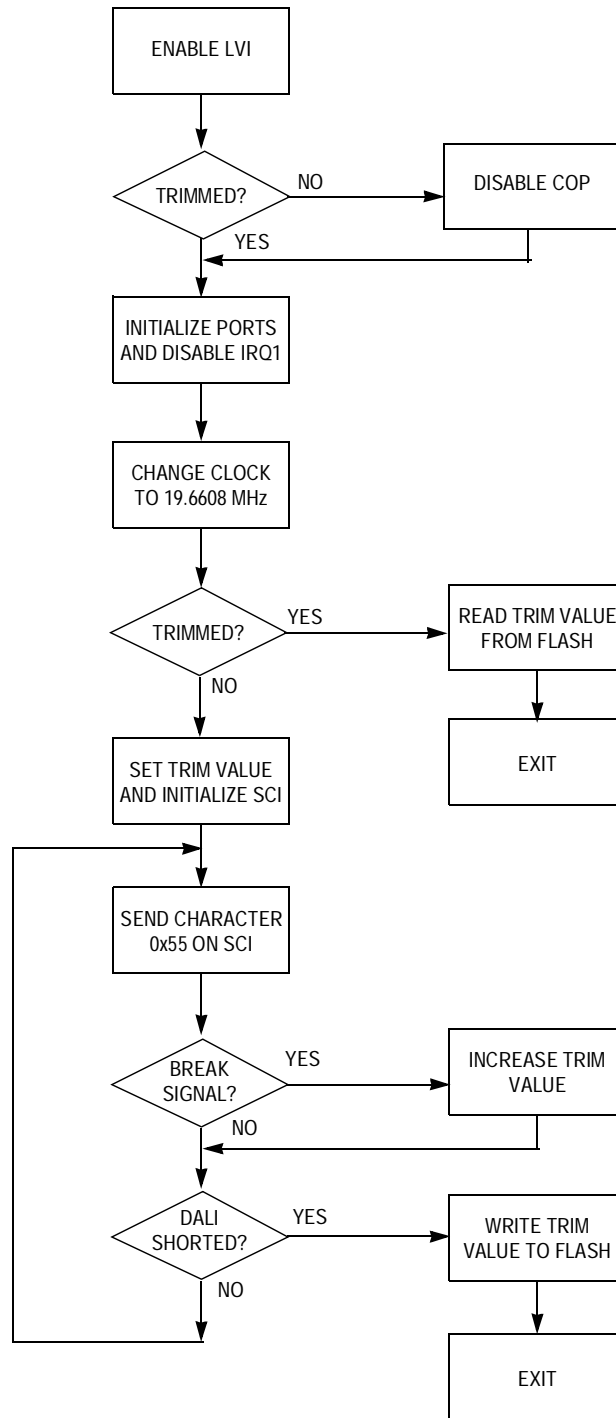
ENABLE LVI

TRIMMED?

NO

DISABLE COP

YES

INITIALIZE PORTS AND DISABLE IRQ1

CHANGE CLOCK TO 19.6608 MHz

TRIMMED?

YES

READ TRIM VALUE FROM FLASH

NO

EXIT

SET TRIM VALUE AND INITIALIZE SCI

SEND CHARACTER 0x55 ON SCI

BREAK SIGNAL?

YES

INCREASE TRIM VALUE

NO

DALI SHORTED?

YES

WRITE TRIM VALUE TO FLASH

NO

EXIT